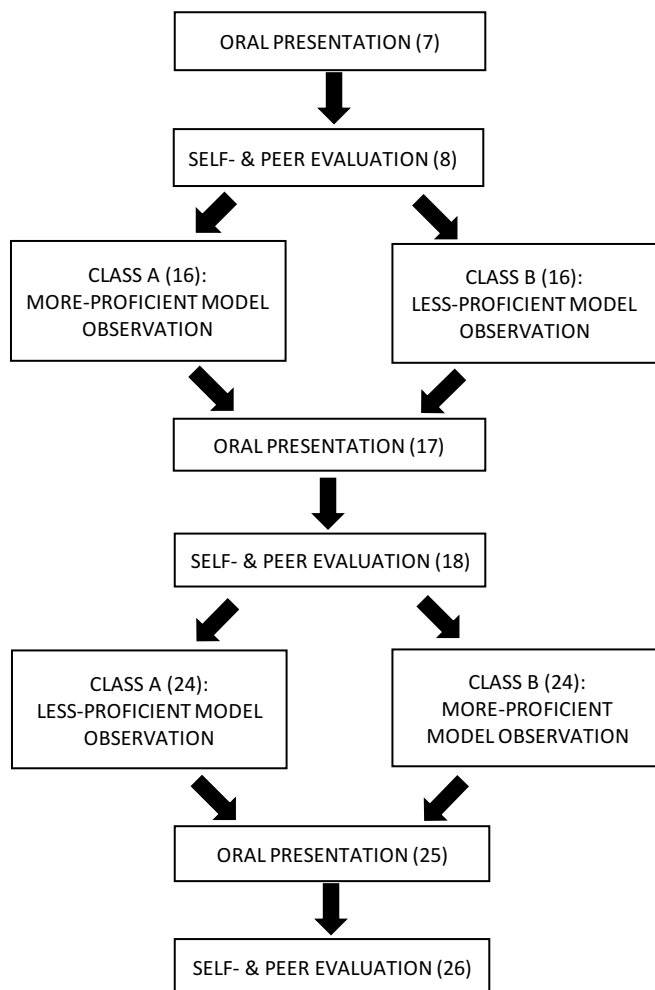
ORAL PRESENTATION (7)

SELF- & PEER EVALUATION (8)

CLASS A (16): MORE-PROFICIENT MODEL OBSERVATION

CLASS B (16): LESS-PROFICIENT MODEL OBSERVATION

ORAL PRESENTATION (17)

SELF- & PEER EVALUATION (18)

CLASS A (24): LESS-PROFICIENT MODEL OBSERVATION

CLASS B (24): MORE-PROFICIENT MODEL OBSERVATION

ORAL PRESENTATION (25)

SELF- & PEER EVALUATION (26)